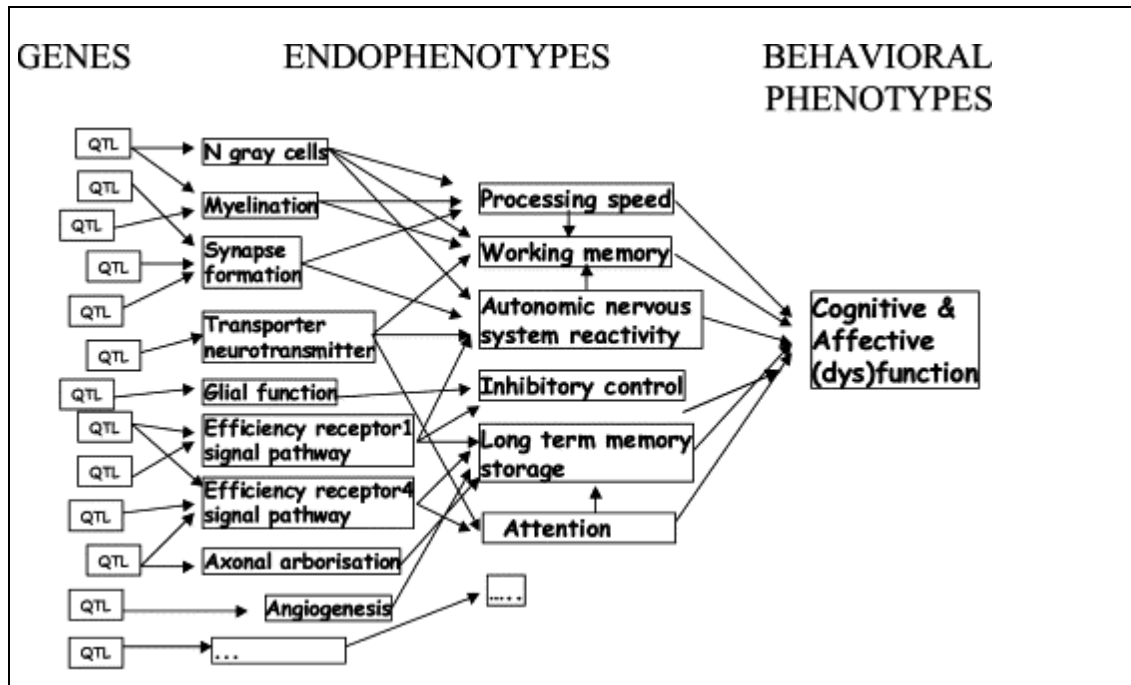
GENES

ENDOPHENOTYPES

BEHAVIORAL PHENOTYPES

QTL

QTL

QTL

QTL

QTL

QTL

QTL

QTL

QTL

QTL

QTL

QTL

QTL

N gray cells

Myelination

Synapse formation

Transporter neurotransmitter

Glial function

Efficiency receptor1 signal pathway

Efficiency receptor4 signal pathway

Axonal arborisation

Angiogenesis

...

Processing speed

Working memory

Autonomic nervous system reactivity

Inhibitory control

Long term memory storage

Attention

.....

Cognitive & Affective (dys)function